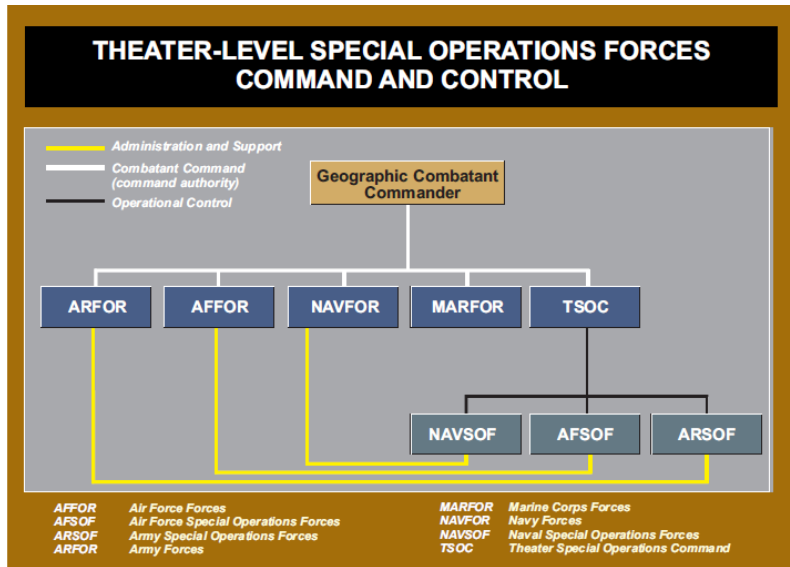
THEATER-LEVEL SPECIAL OPERATIONS FORCES COMMAND AND CONTROL

Administration and Support
Combatant Command (command authority)
Operational Control

Geographic Combatant Commander

ARFOR
AFFOR
NAVFOR
MARFOR
TSOC

NAVSOF
AFSOF
ARSOF

| | | | |
|---|---|---|---|
| AFFOR | Air Force Forces | MARFOR | Marine Corps Forces |
| AFSOF | Air Force Special Operations Forces | NAVFOR | Navy Forces |
| ARSOF | Army Special Operations Forces | NAVSOF | Naval Special Operations Forces |
| ARFOR | Army Forces | TSOC | Theater Special Operations Command |